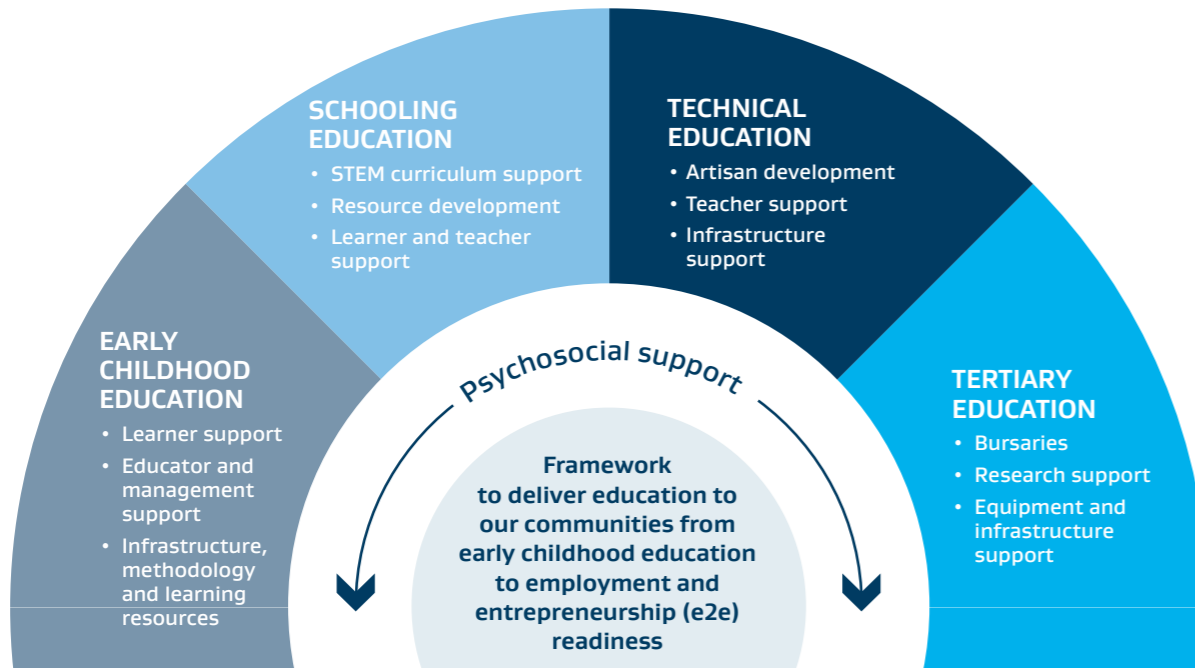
SCHOOLING EDUCATION
• STEM curriculum support
• Resource development
• Learner and teacher support

TECHNICAL EDUCATION
• Artisan development
• Teacher support
• Infrastructure support

EARLY CHILDHOOD EDUCATION
• Learner support
• Educator and management support
• Infrastructure, methodology and learning resources

Psychosocial support

Framework to deliver education to our communities from early childhood education to employment and entrepreneurship (e2e) readiness

TERTIARY EDUCATION
• Bursaries
• Research support
• Equipment and infrastructure support